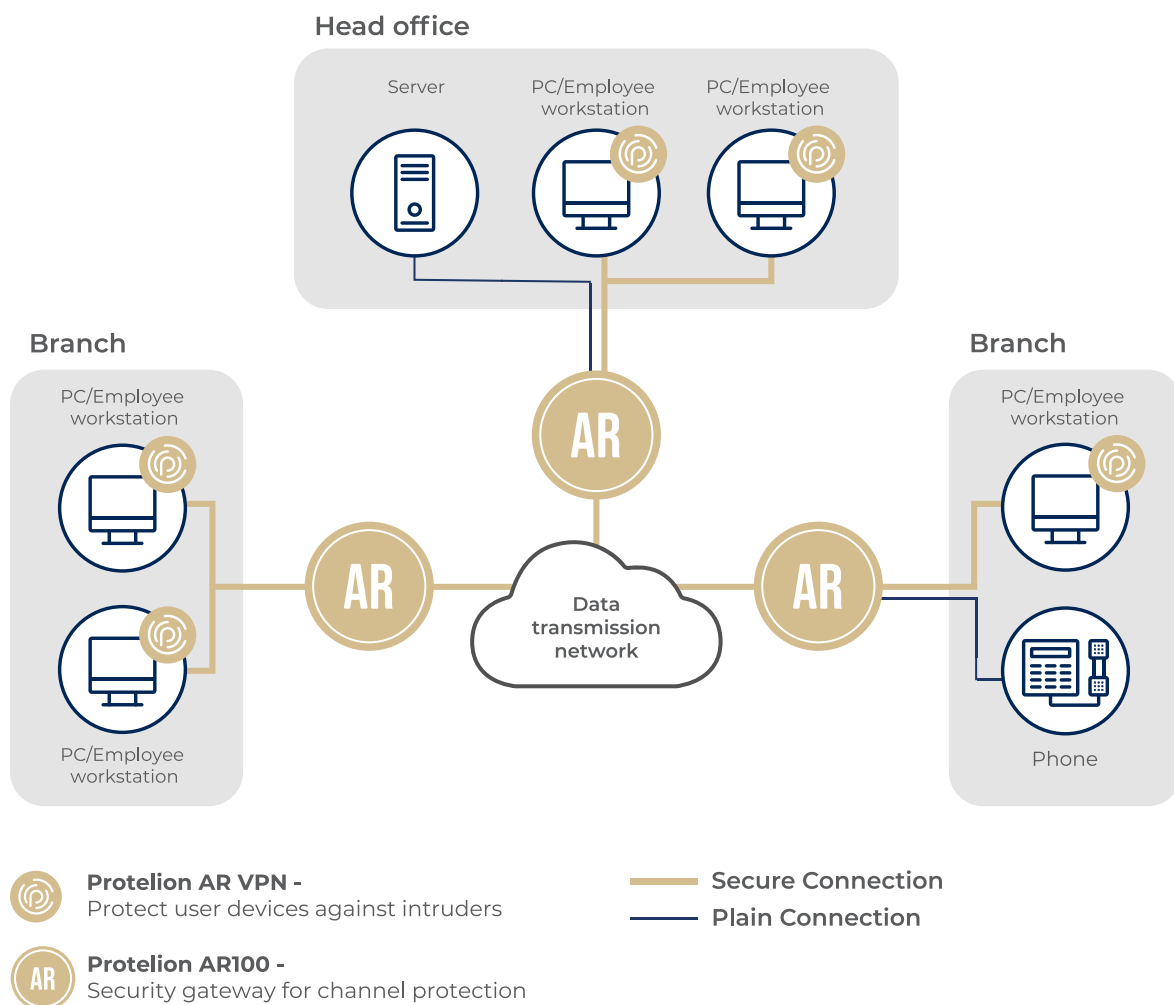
Head office

Server

PC/Employee workstation

PC/Employee workstation

Branch

PC/Employee workstation

PC/Employee workstation

AR

AR

AR

Data transmission network

Branch

PC/Employee workstation

Phone

Protelion AR VPN -
Protect user devices against intruders

AR

Protelion AR100 -
Security gateway for channel protection

Secure Connection

Plain Connection